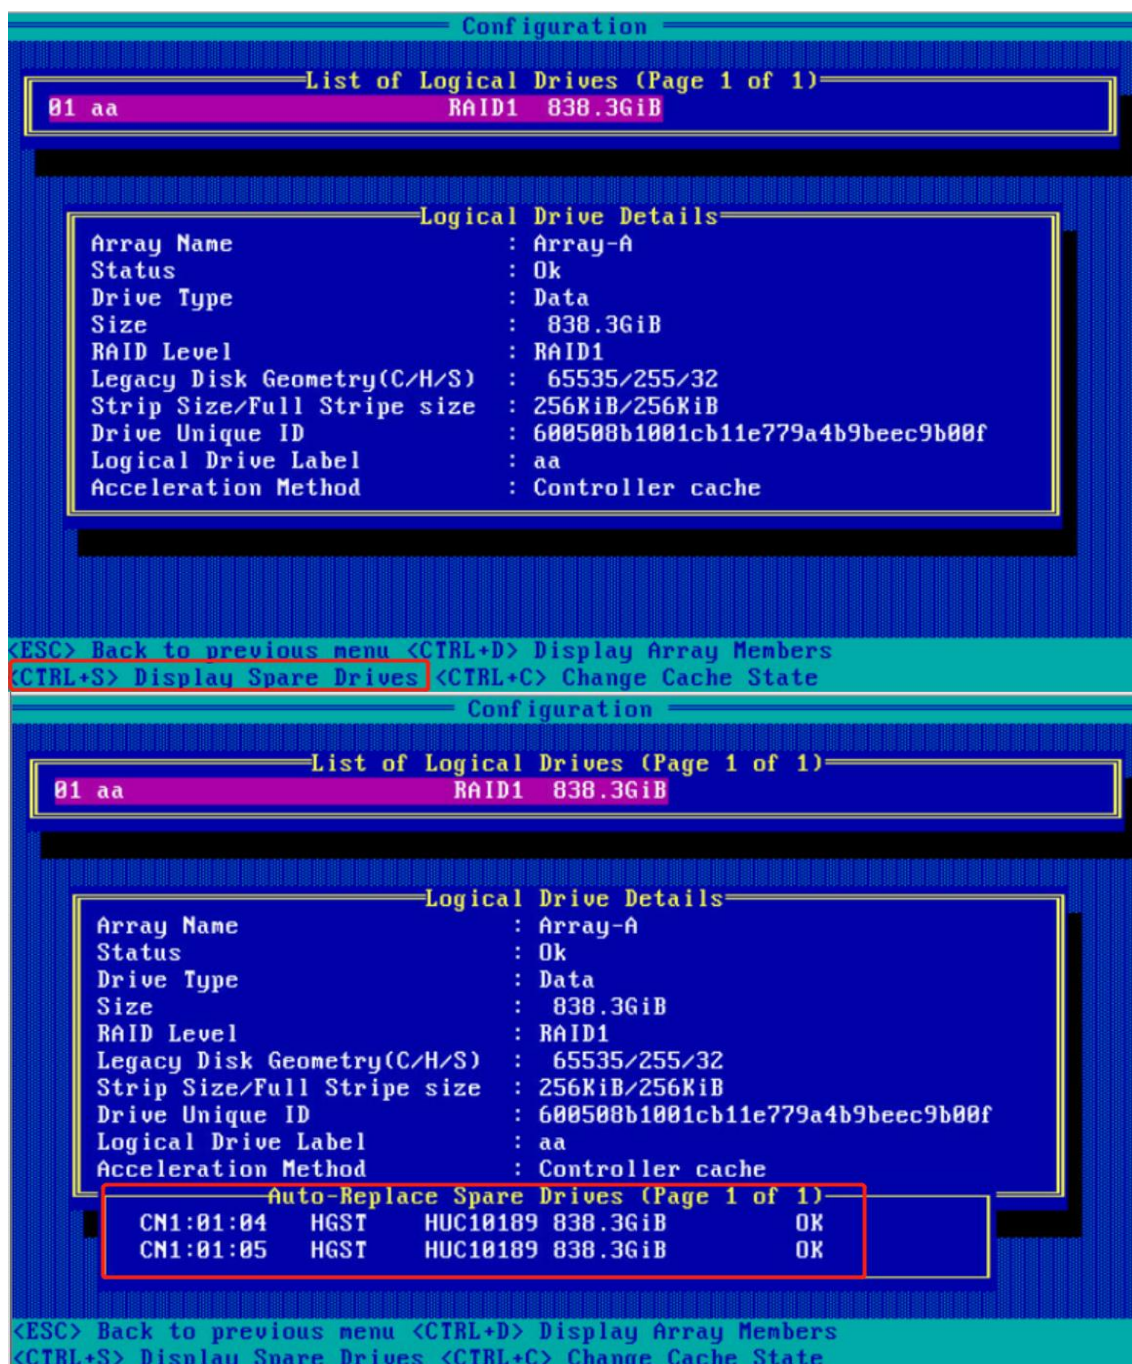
Configuration

List of Logical Drives (Page 1 of 1)

01 aa RAID1 838.3GiB

Logical Drive Details

| | |
|---|---|
| Array Name | : Array-A |
| Status | : Ok |
| Drive Type | : Data |
| Size | : 838.3GiB |
| RAID Level | : RAID1 |
| Legacy Disk Geometry(C/H/S) | : 65535/255/32 |
| Strip Size/Full Stripe size | : 256KiB/256KiB |
| Drive Unique ID | : 600508b1001cb11e779a4b9beec9b00f |
| Logical Drive Label | : aa |
| Acceleration Method | : Controller cache |

<ESC> Back to previous menu <CTRL+D> Display Array Members
<CTRL+S> Display Spare Drives <CTRL+C> Change Cache State

Configuration

List of Logical Drives (Page 1 of 1)

01 aa RAID1 838.3GiB

Logical Drive Details

| | |
|---|---|
| Array Name | : Array-A |
| Status | : Ok |
| Drive Type | : Data |
| Size | : 838.3GiB |
| RAID Level | : RAID1 |
| Legacy Disk Geometry(C/H/S) | : 65535/255/32 |
| Strip Size/Full Stripe size | : 256KiB/256KiB |
| Drive Unique ID | : 600508b1001cb11e779a4b9beec9b00f |
| Logical Drive Label | : aa |
| Acceleration Method | : Controller cache |

Auto-Replace Spare Drives (Page 1 of 1)

| | | | | |
|---|---|---|---|---|
| CN1:01:04 | HGST | HUC10189 | 838.3GiB | OK |
| CN1:01:05 | HGST | HUC10189 | 838.3GiB | OK |

<ESC> Back to previous menu <CTRL+D> Display Array Members
<CTRL+S> Display Spare Drives <CTRL+C> Change Cache State